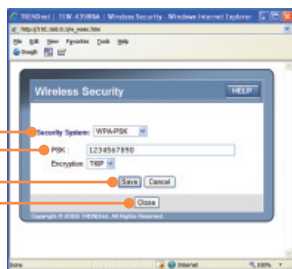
TRENDnet | TEW-435BRM | Wireless Security - Windows Internet Explorer
http://192.168.0.1/js_wsec.htm
File Edit View Favorites Tools Help
Google

Wireless Security
HELP
Security System: WPA-PSK
PSK: 1234567890
Encryption: TKIP
Save Cancel
Close
Copyright © 2006 TRENDnet. All Rights Reserved.

Done
Internet
100%